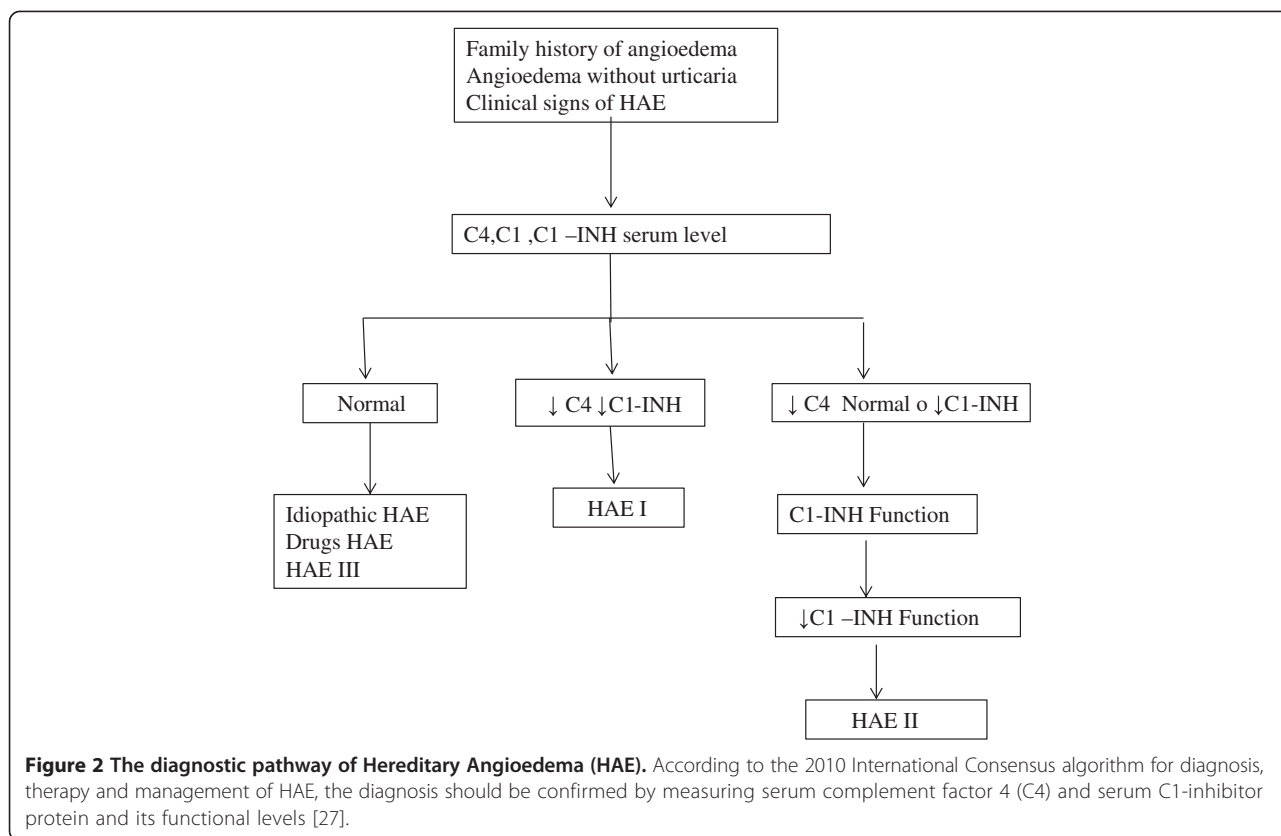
Family history of angioedema
Angioedema without urticaria
Clinical signs of HAE

C4,C1 ,C1 –INH serum level

Normal

↓ C4 ↓C1-INH

↓ C4 Normal o ↓C1-INH

Idiopathic HAE
Drugs HAE
HAE III

HAE I

C1-INH Function

↓C1 –INH Function

HAE II

**Figure 2 The diagnostic pathway of Hereditary Angioedema (HAE).** According to the 2010 International Consensus algorithm for diagnosis, therapy and management of HAE, the diagnosis should be confirmed by measuring serum complement factor 4 (C4) and serum C1-inhibitor protein and its functional levels [27].